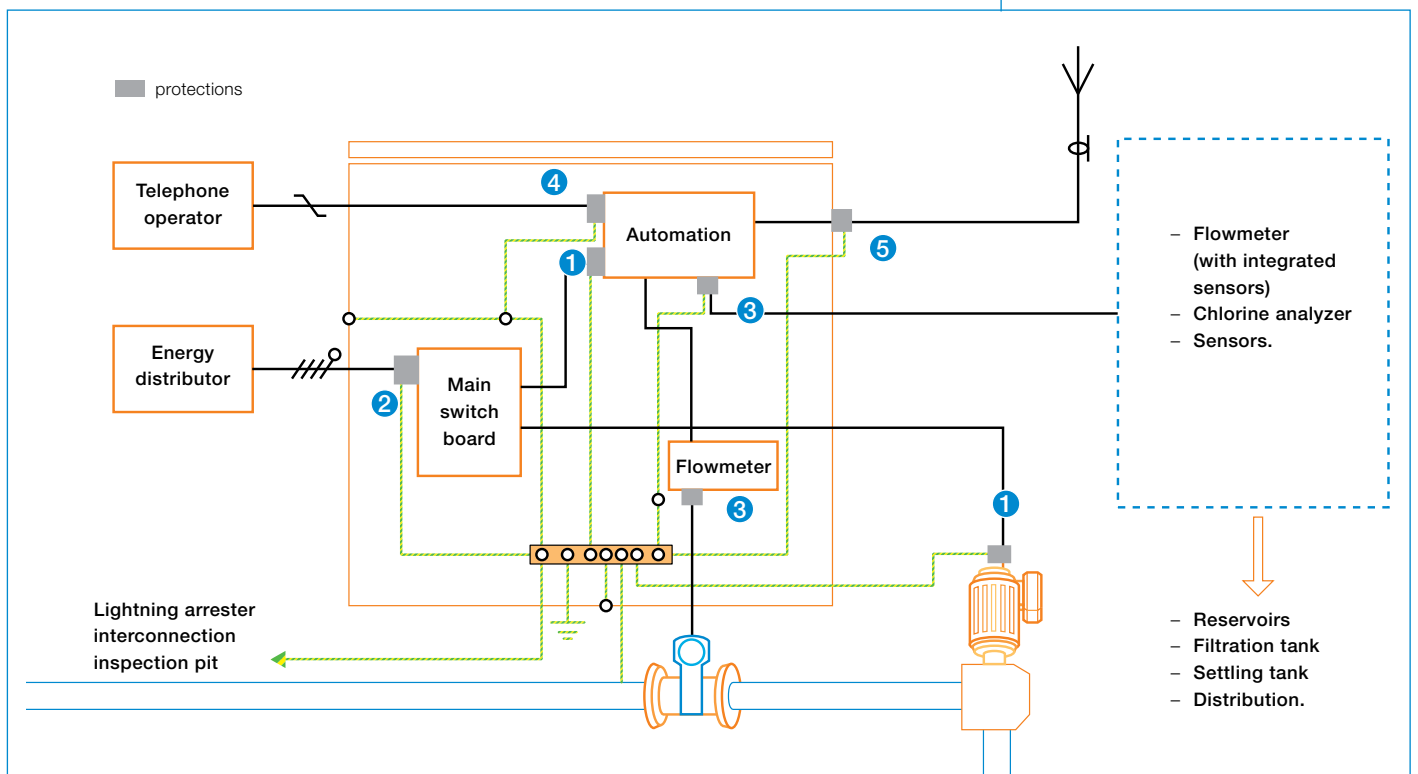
protections

Telephone operator

Energy distributor

4

Automation

1

5

3

Main switch board

2

Flowmeter

3

1

– Flowmeter (with integrated sensors)
– Chlorine analyzer
– Sensors.

Lightning arrester interconnection inspection pit

– Reservoirs
– Filtration tank
– Settling tank
– Distribution.